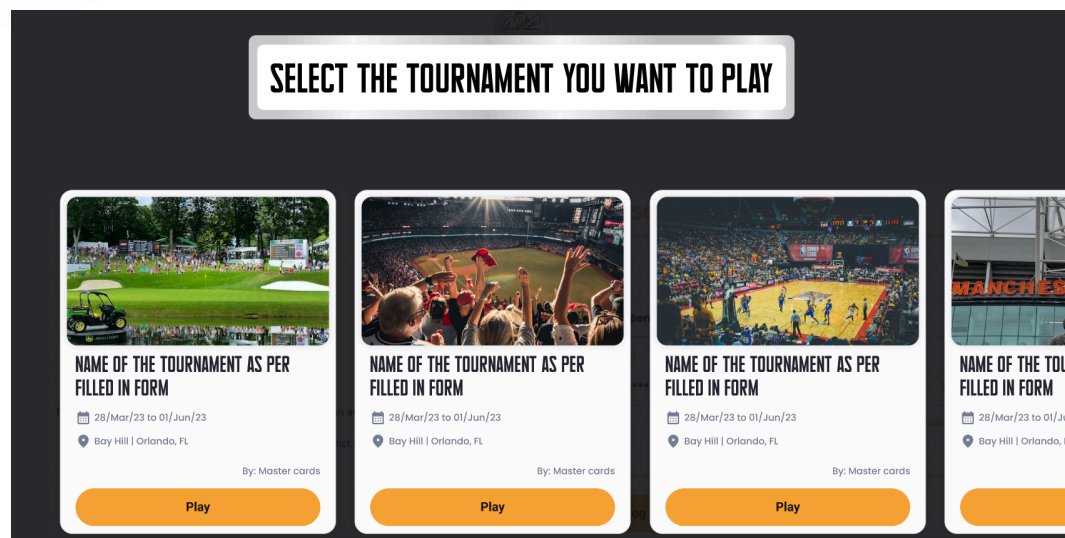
SELECT THE TOURNAMENT YOU WANT TO PLAY

NAME OF THE TOURNAMENT AS PER FILLED IN FORM
28/Mar/23 to 01/Jun/23
Bay Hill | Orlando, FL
By: Master cards
Play

NAME OF THE TOURNAMENT AS PER FILLED IN FORM
28/Mar/23 to 01/Jun/23
Bay Hill | Orlando, FL
By: Master cards
Play

NAME OF THE TOURNAMENT AS PER FILLED IN FORM
28/Mar/23 to 01/Jun/23
Bay Hill | Orlando, FL
By: Master cards
Play

MANCHES
NAME OF THE TO
FILLED IN FORM
28/Mar/23 to 01/Jun
Bay Hill | Orlando,